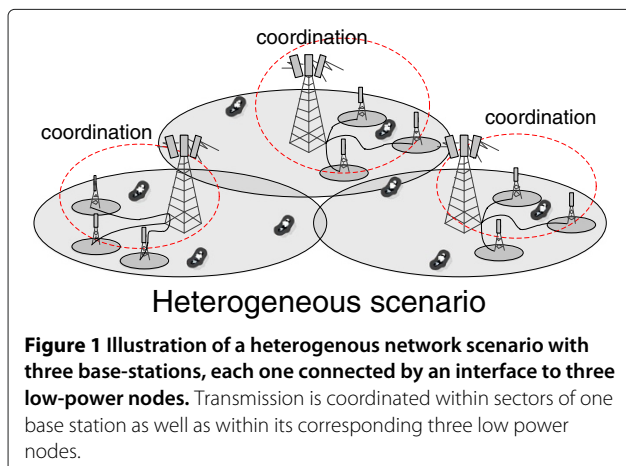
coordination

coordination

coordination

Heterogeneous scenario

**Figure 1 Illustration of a heterogenous network scenario with three base-stations, each one connected by an interface to three low-power nodes.** Transmission is coordinated within sectors of one base station as well as within its corresponding three low power nodes.